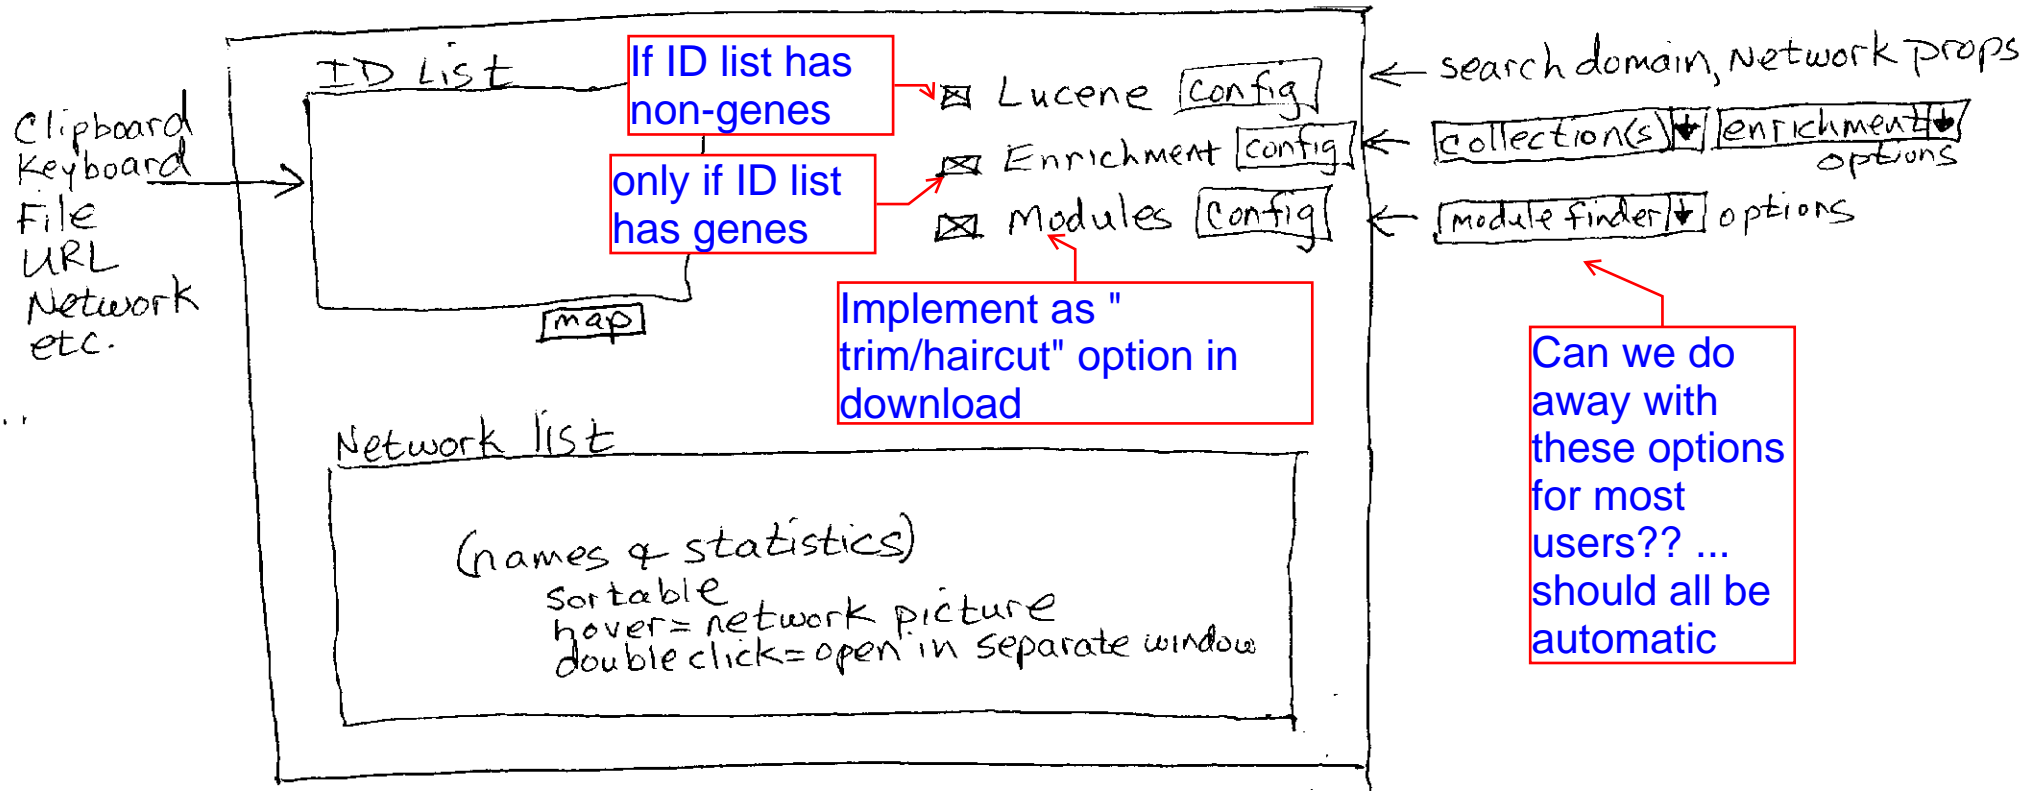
Clipboard
Keyboard
File
URL
Network
etc.

ID List

If ID list has non-genes

only if ID list has genes

map

☒ Lucene config

☒ Enrichment config

☒ Modules config

← search domain, Network props

← collection(s) ↓ enrichment ↓ options

← module finder ↓ options

Implement as " trim/haircut" option in download

Can we do away with these options for most users?? ... should all be automatic

Network list

(names & statistics)
sortable
hover = network picture
double click = open in separate window